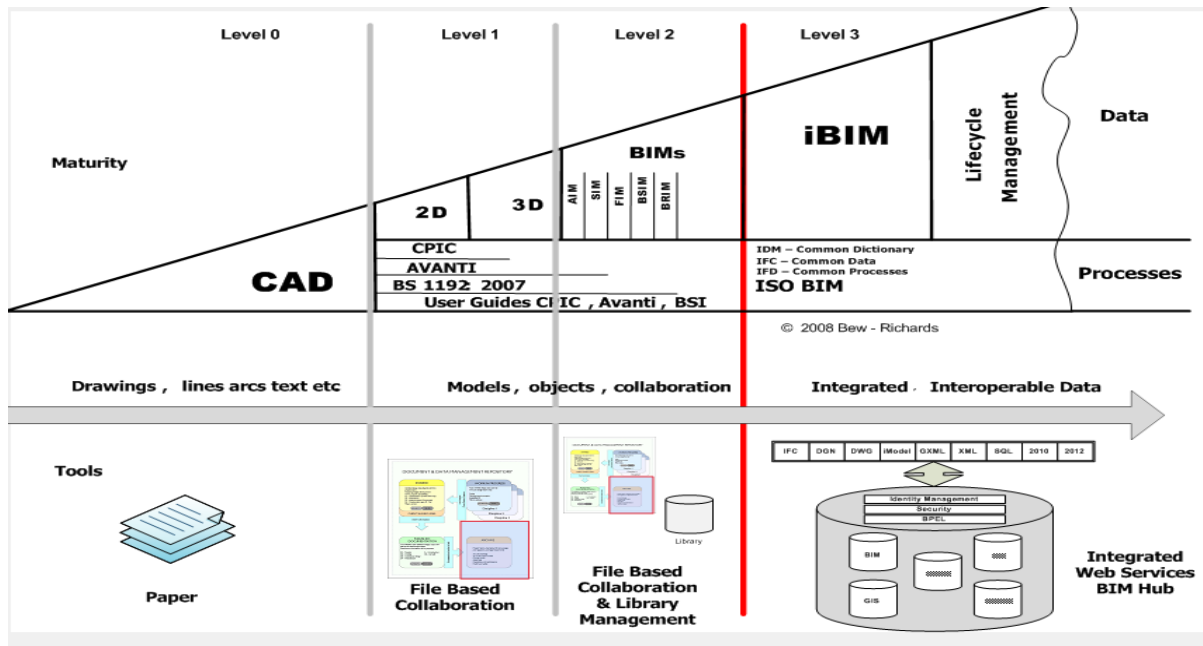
Level 0

Level 1

Level 2

Level 3

Maturity

Lifecycle Management

Data

iBIM

BIMs

AIM SIM FIM BSIM BRIM

2D

3D

CAD

CPIC

AVANTI

BS 1192 2007

User Guides CPIC , Avanti , BSI

IDM – Common Dictionary
IFC – Common Data
IFD – Common Processes
ISO BIM

Processes

© 2008 Bew - Richards

Drawings , lines arcs text etc

Models , objects , collaboration

Integrated , Interoperable Data

Tools

Paper

File Based Collaboration

Library

File Based Collaboration & Library Management

| IFC | DGN | DWG | iModel | GXML | XML | SQL | 2010 | 2012 |
|---|---|---|---|---|---|---|---|---|

Identity Management
Security
BPEL

BIM

GIS

Integrated Web Services BIM Hub